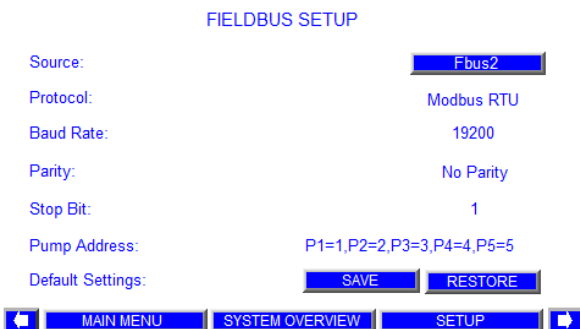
FIELDBUS SETUP

Source: Fbus2

Protocol: Modbus RTU

Baud Rate: 19200

Parity: No Parity

Stop Bit: 1

Pump Address: P1=1,P2=2,P3=3,P4=4,P5=5

Default Settings: SAVE RESTORE

MAIN MENU SYSTEM OVERVIEW SETUP